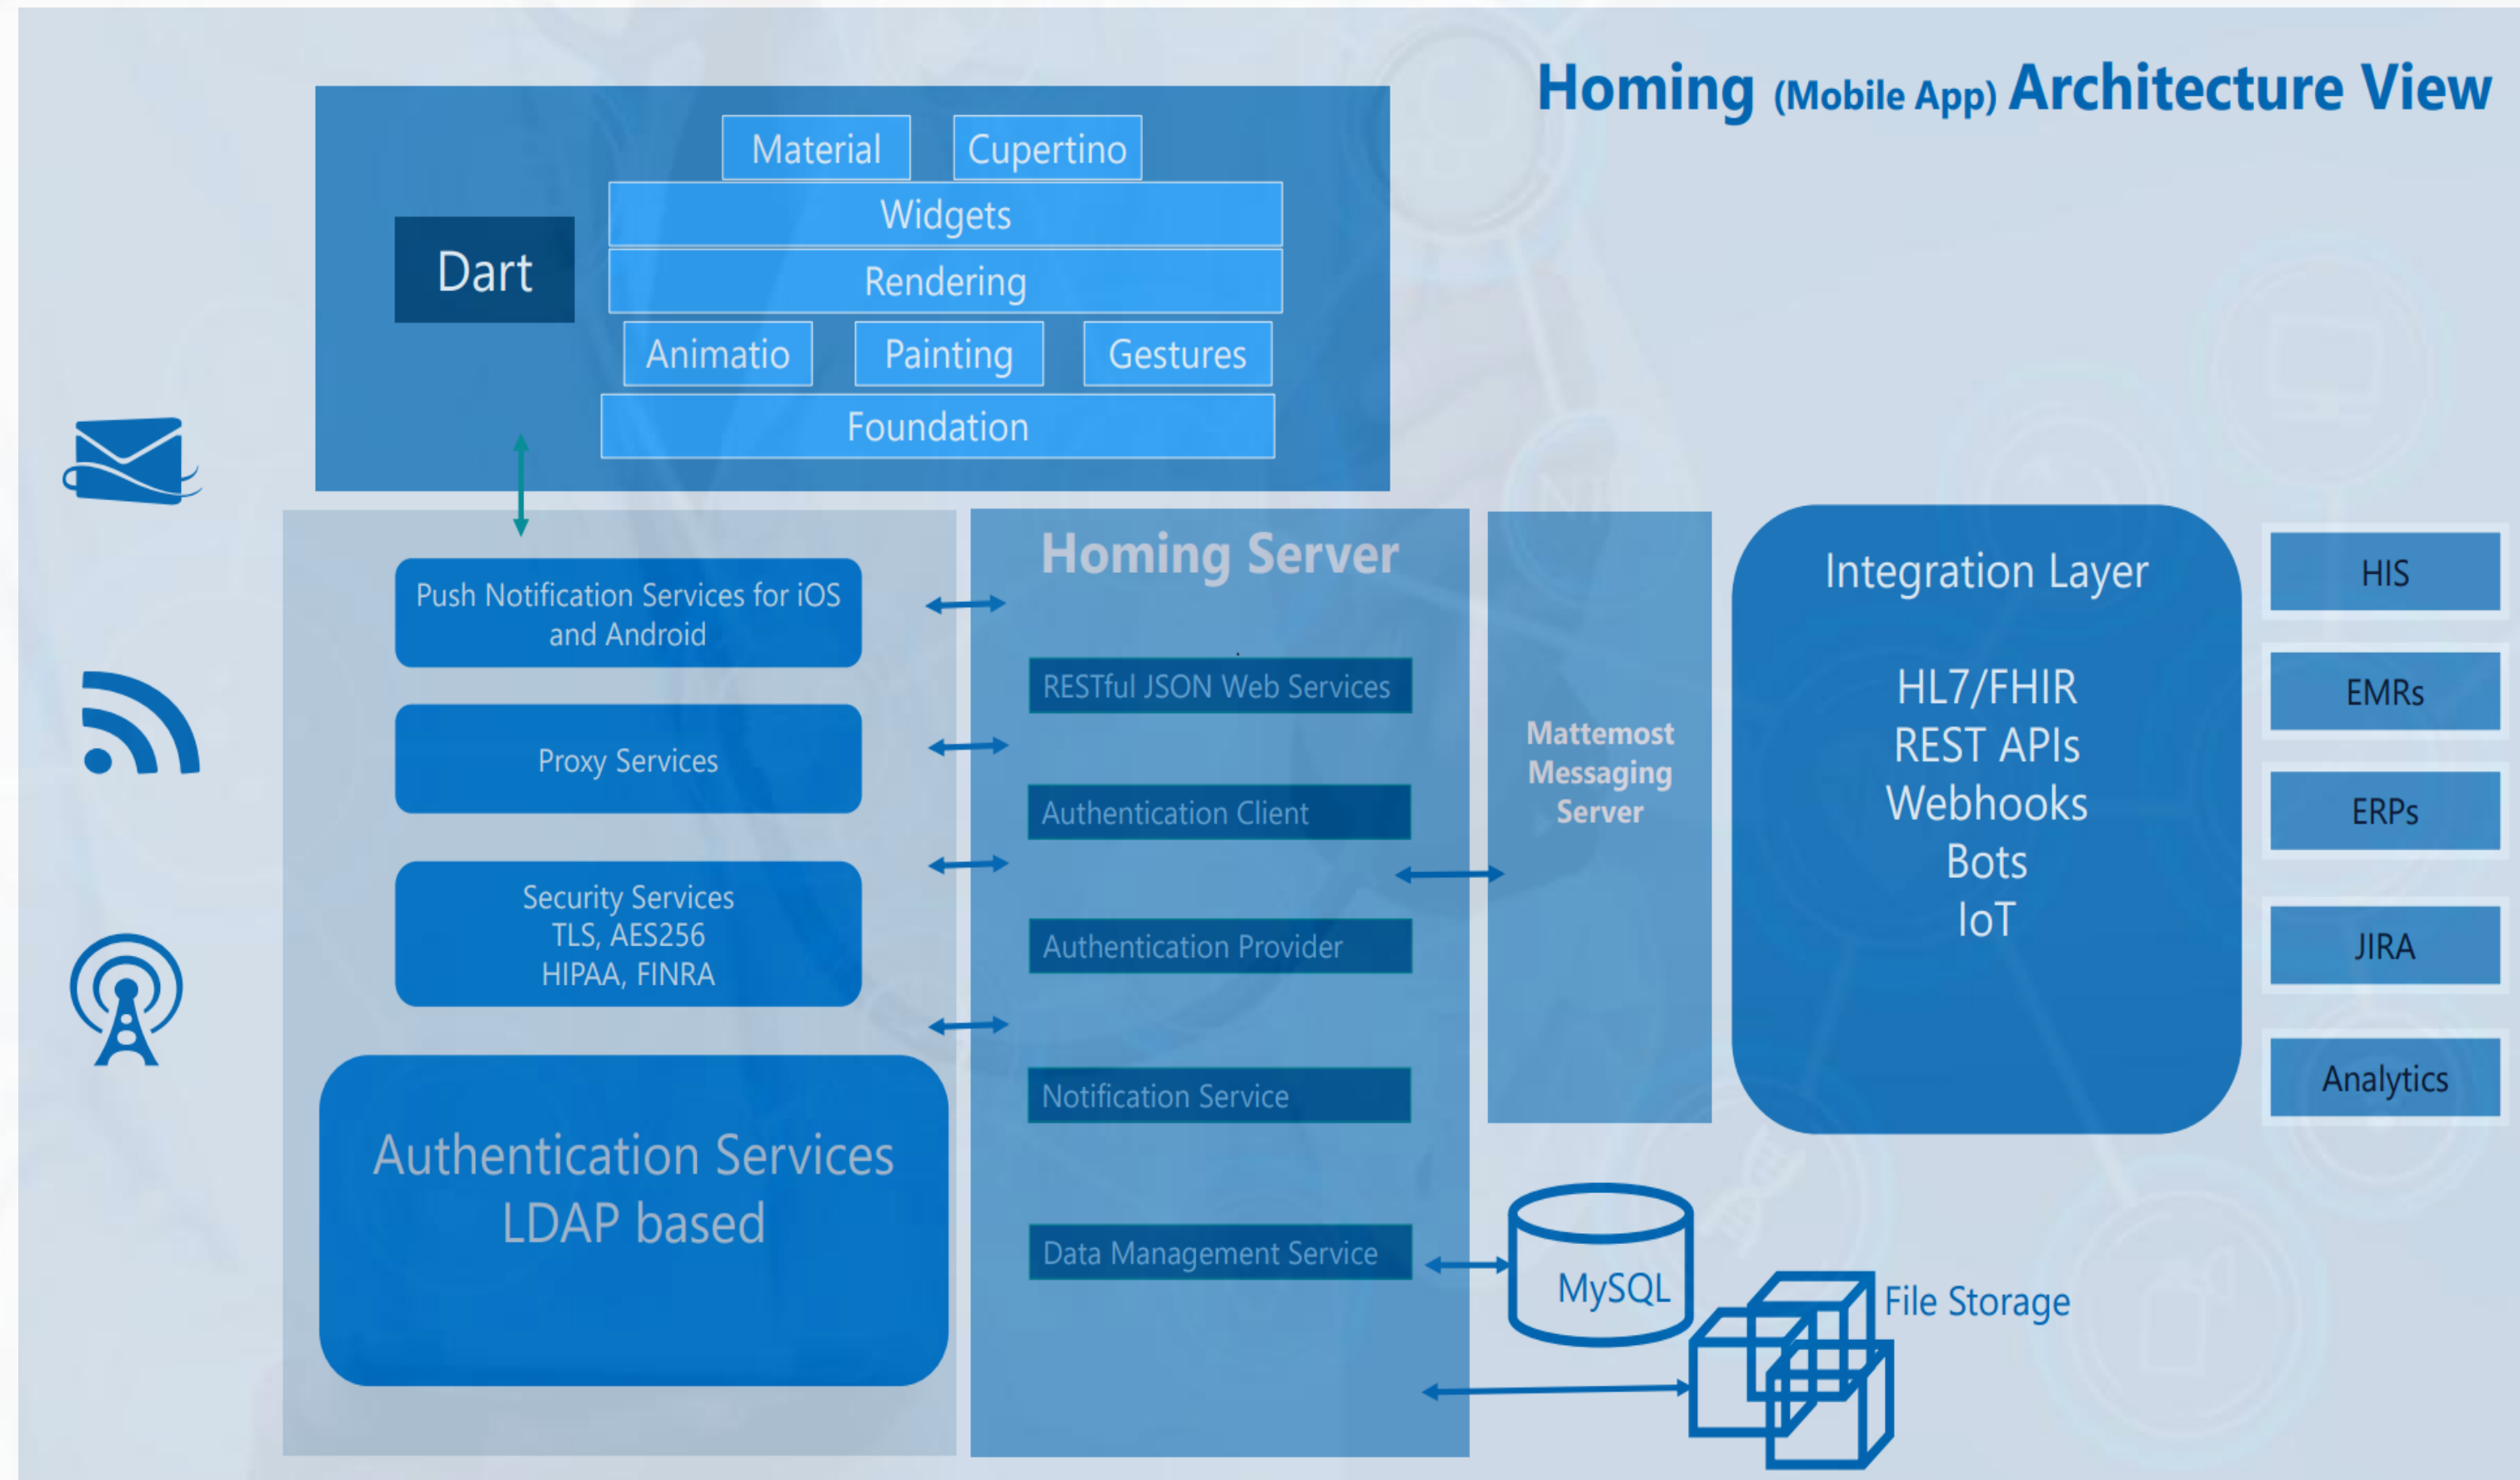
Homing (Mobile App) Architecture View

Material
Cupertino
Widgets
Dart
Rendering
Animatio
Painting
Gestures
Foundation

Push Notification Services for iOS and Android

Proxy Services

Security Services
TLS, AES256
HIPAA, FINRA

Authentication Services
LDAP based

Homing Server

RESTful JSON Web Services

Authentication Client

Authentication Provider

Notification Service

Data Management Service

Mattemost Messaging Server

Integration Layer

HL7/FHIR
REST APIs
Webhooks
Bots
IoT

HIS
EMRs
ERPs
JIRA
Analytics

MySQL

File Storage